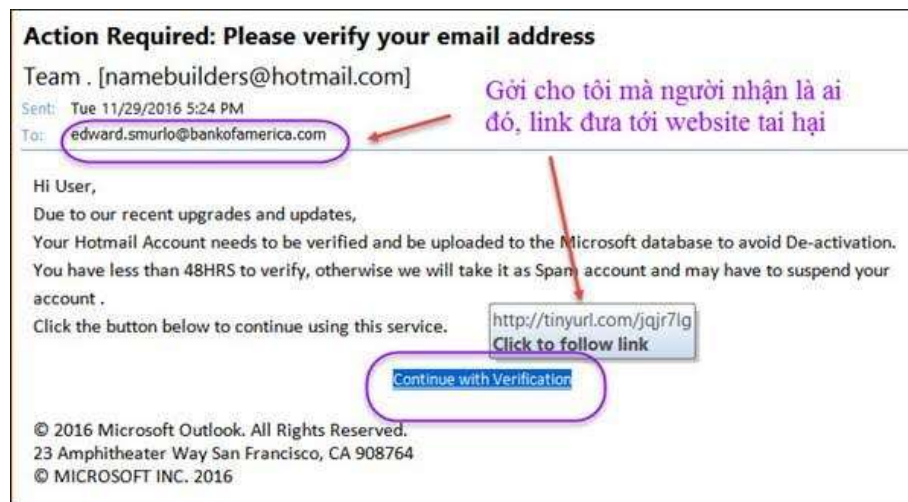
Action Required: Please verify your email address

Team . [namebuilders@hotmail.com]

Sent: Tue 11/29/2016 5:24 PM

To: edward.smurlo@bankofamerica.com

Gởi cho tôi mà người nhận là ai đó, link đưa tới website tai hại

Hi User,

Due to our recent upgrades and updates,

Your Hotmail Account needs to be verified and be uploaded to the Microsoft database to avoid De-activation. You have less than 48HRS to verify, otherwise we will take it as Spam account and may have to suspend your account .

Click the button below to continue using this service.

http://tinyurl.com/jqjr7lg
Click to follow link

Continue with Verification

© 2016 Microsoft Outlook. All Rights Reserved.
23 Amphitheater Way San Francisco, CA 908764
© MICROSOFT INC. 2016